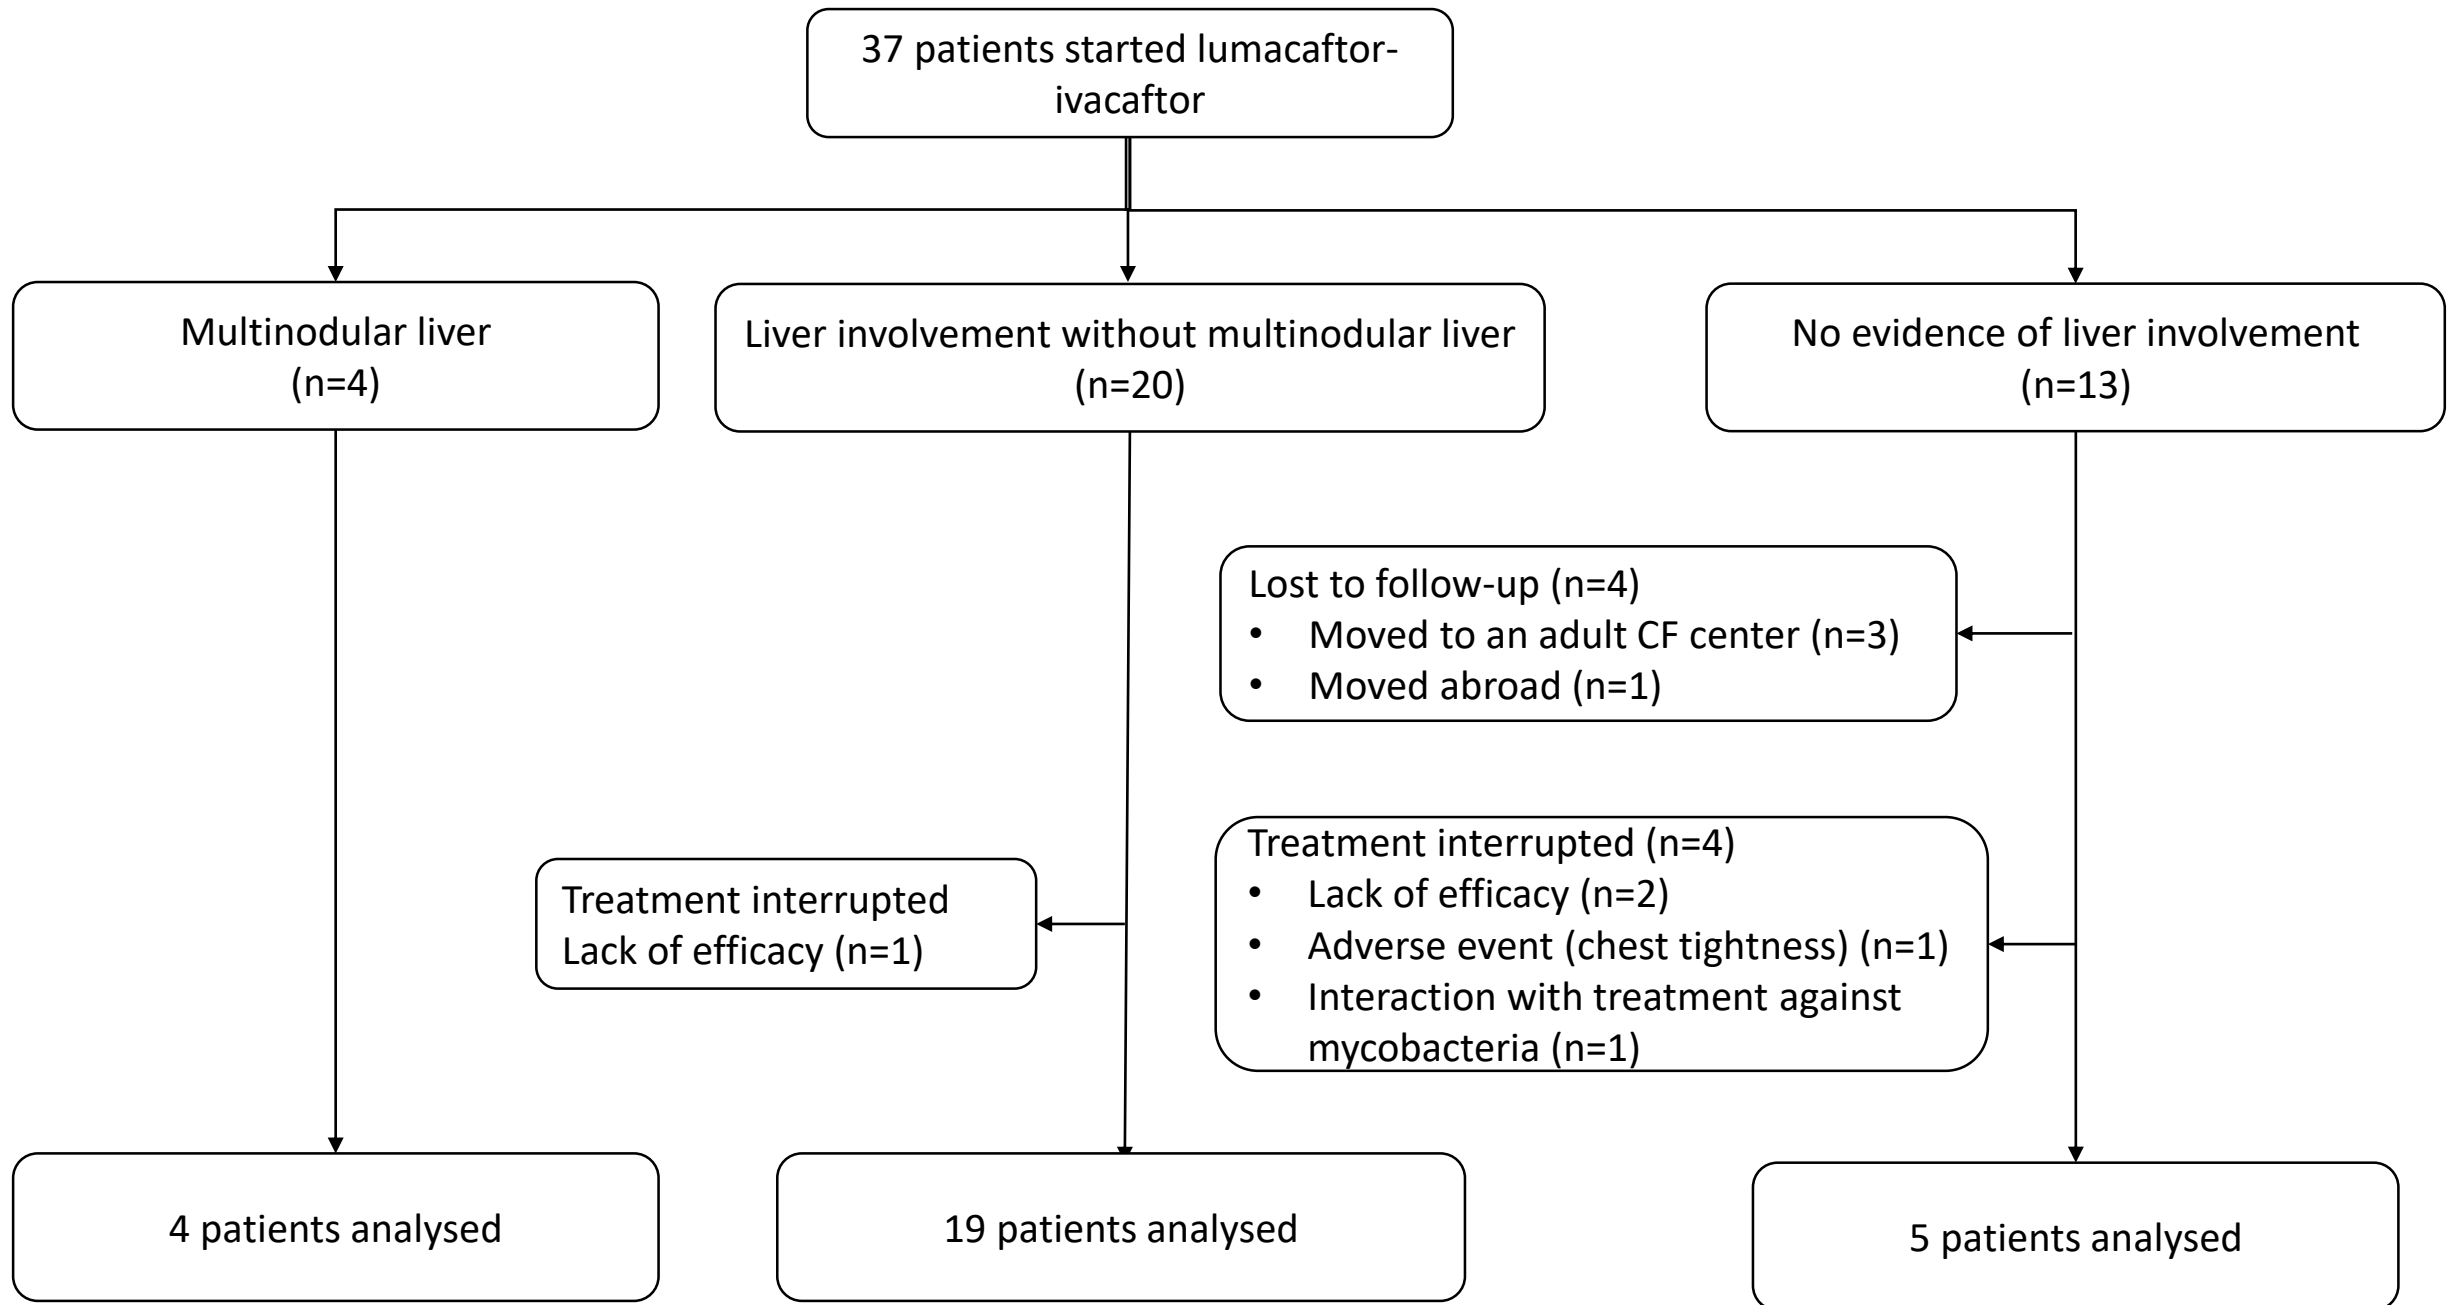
37 patients started lumacaftor-ivacaftor

Multinodular liver
(n=4)

Liver involvement without multinodular liver
(n=20)

No evidence of liver involvement
(n=13)

Lost to follow-up (n=4)
• Moved to an adult CF center (n=3)
• Moved abroad (n=1)

Treatment interrupted
Lack of efficacy (n=1)

Treatment interrupted (n=4)
• Lack of efficacy (n=2)
• Adverse event (chest tightness) (n=1)
• Interaction with treatment against mycobacteria (n=1)

4 patients analysed

19 patients analysed

5 patients analysed